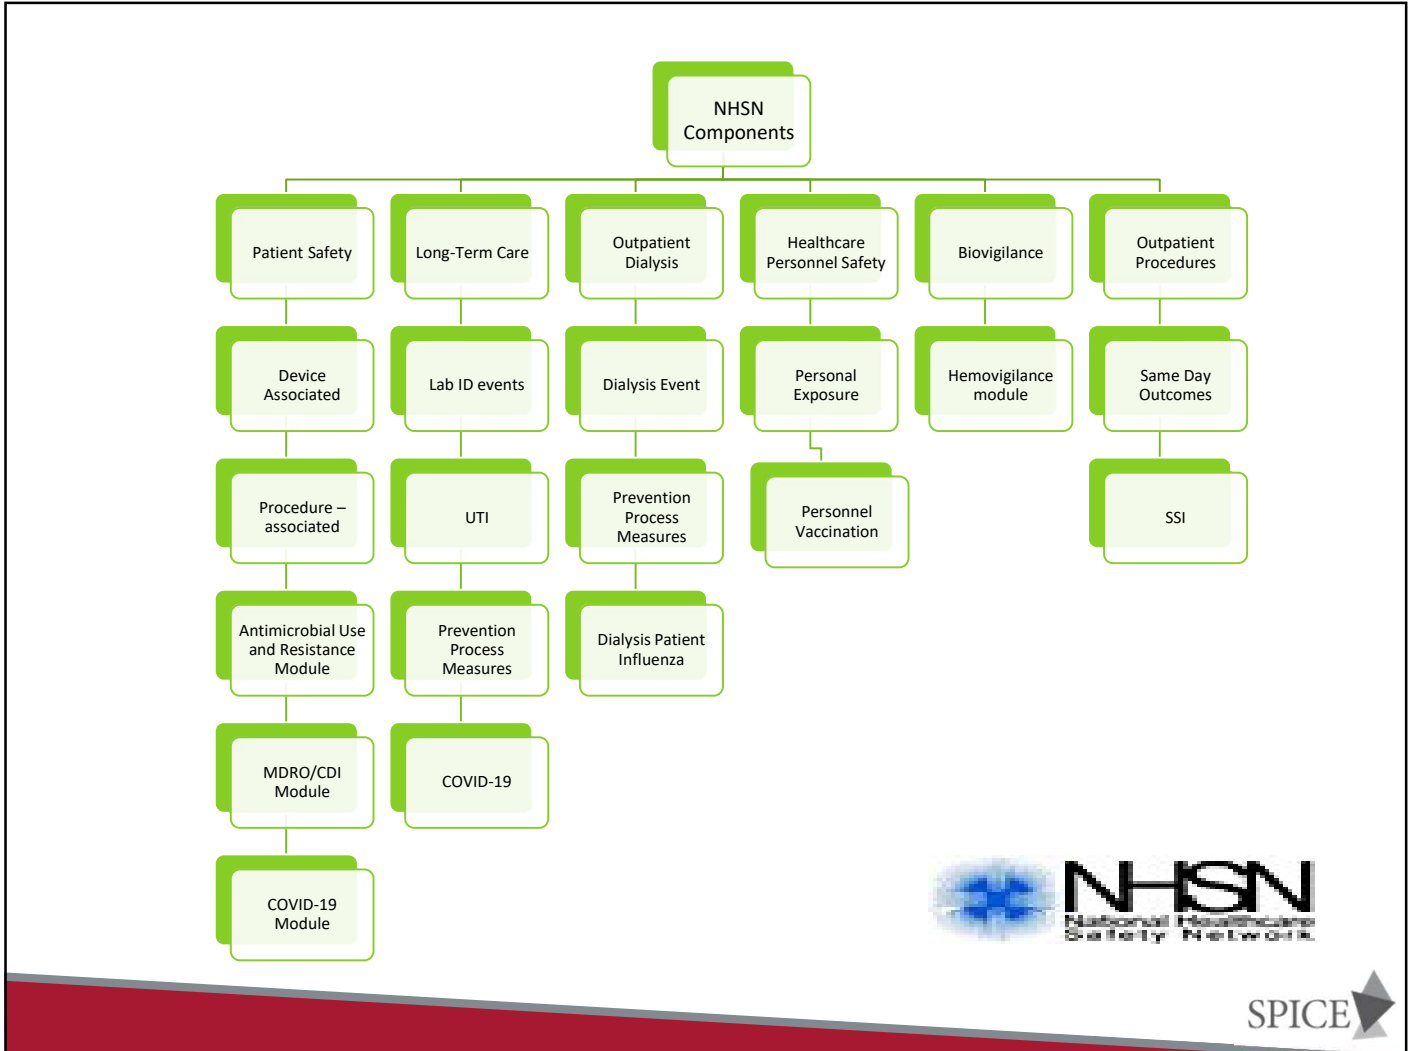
NHSN Components

Patient Safety

Device Associated

Procedure – associated

Antimicrobial Use and Resistance Module

MDRO/CDI Module

COVID-19 Module

Long-Term Care

Lab ID events

UTI

Prevention Process Measures

COVID-19

Outpatient Dialysis

Dialysis Event

Prevention Process Measures

Dialysis Patient Influenza

Healthcare Personnel Safety

Personal Exposure

Personnel Vaccination

Biovigilance

Hemovigilance module

Outpatient Procedures

Same Day Outcomes

SSI

NHSN
National Healthcare Safety Network

SPICE